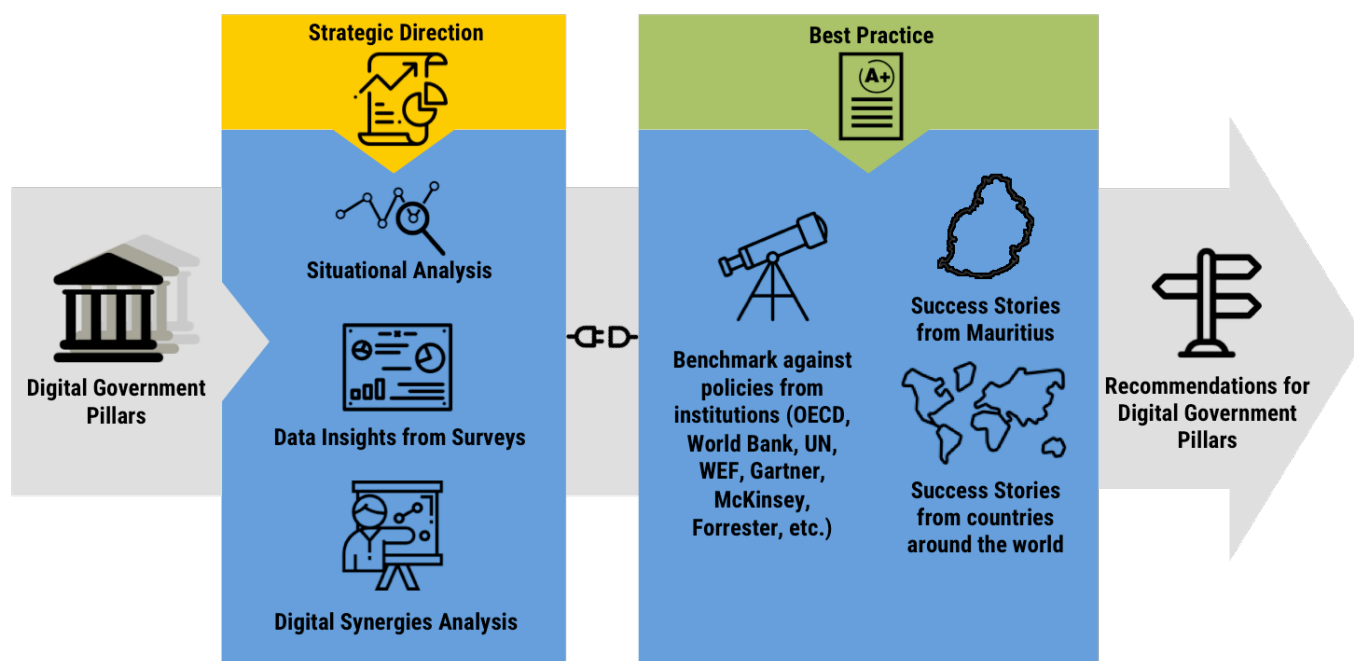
Digital Government Pillars

Strategic Direction

Situational Analysis

Data Insights from Surveys

Digital Synergies Analysis

Best Practice

A+

Benchmark against policies from institutions (OECD, World Bank, UN, WEF, Gartner, McKinsey, Forrester, etc.)

Success Stories from Mauritius

Success Stories from countries around the world

Recommendations for Digital Government Pillars